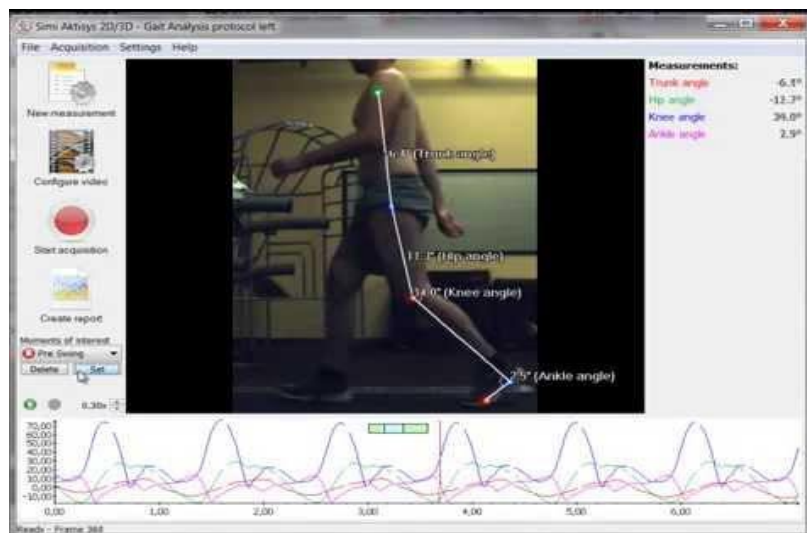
Simi Aktisys 2D/3D - Gait Analysis protocol left

File Acquisition Settings Help

New measurement

Configure video

Start acquisition

Create report

Moments of interest
Pre Swing
Delete Set

0.30x

Measurements:
Trunk angle -6.1°
Hip angle -12.7°
Knee angle 36.0°
Ankle angle 2.9°

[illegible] (Trunk angle)

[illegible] (Hip angle)

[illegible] (Knee angle)

2.5° (Ankle angle)

70,00
60,00
50,00
40,00
30,00
20,00
10,00
0,00
-10,00

0,00 1,00 2,00 3,00 4,00 5,00 6,00

Ready - Frame 368